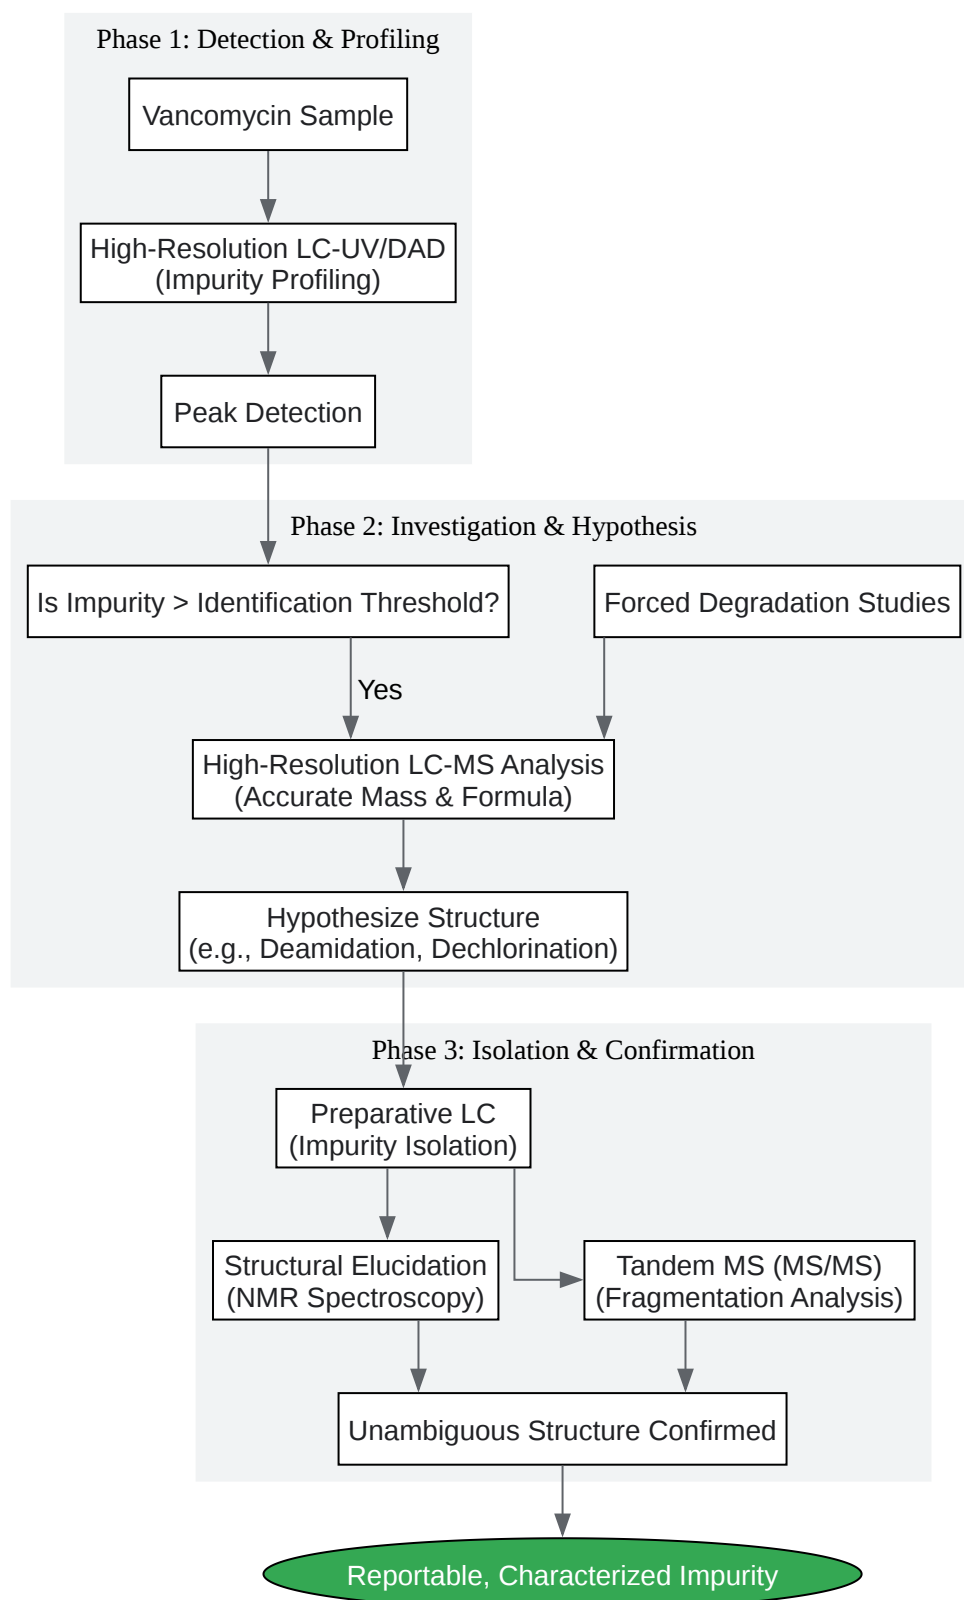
Phase 1: Detection & Profiling

Vancomycin Sample

High-Resolution LC-UV/DAD
(Impurity Profiling)

Peak Detection

Phase 2: Investigation & Hypothesis

Is Impurity > Identification Threshold?

Forced Degradation Studies

Yes

High-Resolution LC-MS Analysis
(Accurate Mass & Formula)

Hypothesize Structure
(e.g., Deamidation, Dechlorination)

Phase 3: Isolation & Confirmation

Preparative LC
(Impurity Isolation)

Structural Elucidation
(NMR Spectroscopy)

Tandem MS (MS/MS)
(Fragmentation Analysis)

Unambiguous Structure Confirmed

Reportable, Characterized Impurity